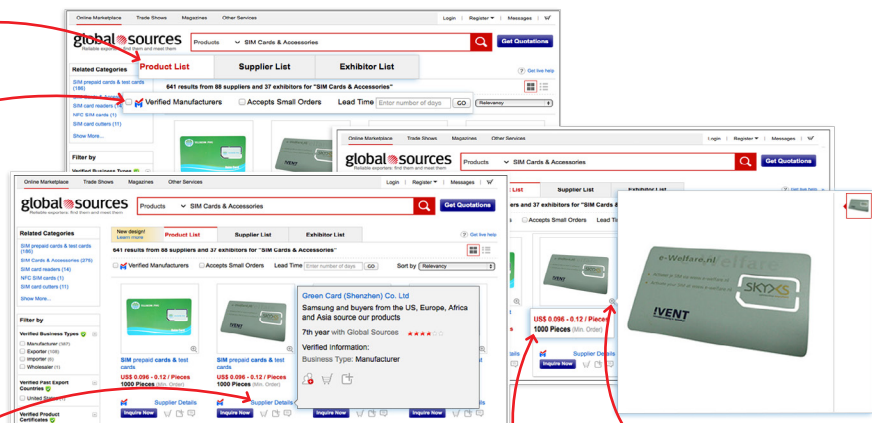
Online Marketplace Trade Shows Magazines Other Services
Login | Register ▾ | Messages |
global sources
Reliable exporters. Find them and meet them
Products SIM Cards & Accessories
Get Quotations
Product List
Supplier List
Exhibitor List
Related Categories
SIM prepaid cards & test cards (186)
SIM card readers (14)
NFC SIM cards (1)
SIM card cutters (11)
Show More...
Filter by
641 results from 88 suppliers and 37 exhibitors for "SIM Cards & Accessories"
Verified Manufacturers
Accepts Small Orders
Lead Time Enter number of days GO
Relevancy
Get live help

Online Marketplace Trade Shows Magazines Other Services
Login | Register ▾ | Messages |
global sources
Products SIM Cards & Accessories
Get Quotations
List
Supplier List
Exhibitor List
rs and 37 exhibitors for "SIM Cards & Accessories"
Accepts Small Orders Lead Ti
US$ 0.096 - 0.12 / Pieces
1000 Pieces (Min. Order)
Supplier Details
Inquire Now

Online Marketplace Trade Shows Magazines Other Services
Login | Register ▾ | Messages |
global sources
Reliable exporters. Find them and meet them
Products SIM Cards & Accessories
Get Quotations
New design! Learn more
Product List
Supplier List
Exhibitor List
Get live help
Related Categories
SIM prepaid cards & test cards (186)
SIM Cards & Accessories (275)
SIM card readers (14)
NFC SIM cards (1)
SIM card cutters (11)
Show More...
641 results from 88 suppliers and 37 exhibitors for "SIM Cards & Accessories"
Verified Manufacturers
Accepts Small Orders
Lead Time Enter number of days GO
Sort by Relevancy
Filter by
Verified Business Types
Manufacturer (587)
Exporter (108)
Importer (6)
Wholesaler (1)
Verified Past Export Countries
United States
Verified Product Certificates
SIM prepaid cards & test cards
US$ 0.096 - 0.12 / Pieces
1000 Pieces (Min. Order)
Supplier Details
Inquire Now
SIM prepaid cards & test cards
US$ 0.096 - 0.12 / Pieces
1000 Pieces (Min. Order)
Supplier Details
Inquire Now
Green Card (Shenzhen) Co. Ltd
Samsung and buyers from the US, Europe, Africa and Asia source our products
7th year with Global Sources
Verified Information:
Business Type: Manufacturer
Inquire Now
Inquire Now

e-Welfare.nl
SKYXS
IVENT